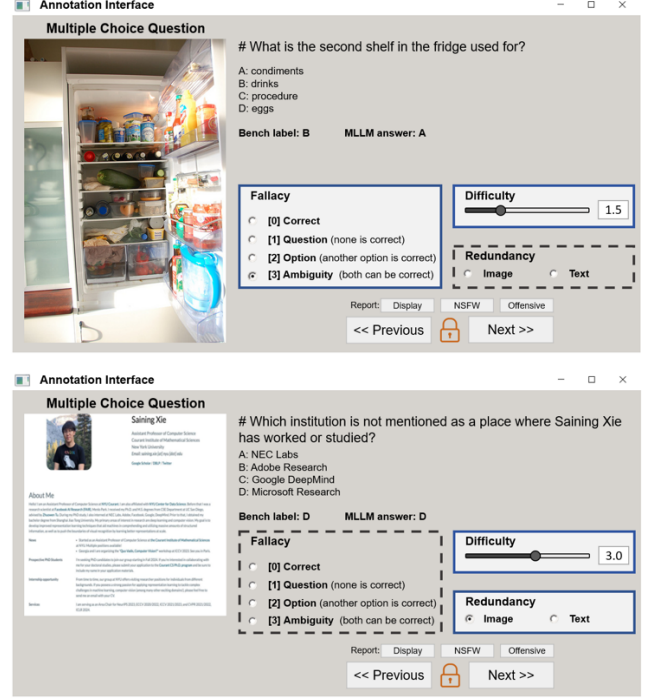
Annotation Interface

Multiple Choice Question

# What is the second shelf in the fridge used for?

A: condiments
B: drinks
C: procedure
D: eggs

Bench label: B MLLM answer: A

Fallacy
[0] Correct
[1] Question (none is correct)
[2] Option (another option is correct)
[3] Ambiguity (both can be correct)

Difficulty
1.5

Redundancy
Image
Text

Report: Display NSFW Offensive

<< Previous Next >>

Annotation Interface

Multiple Choice Question

Saining Xie

About Me

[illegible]

# Which institution is not mentioned as a place where Saining Xie has worked or studied?

A: NEC Labs
B: Adobe Research
C: Google DeepMind
D: Microsoft Research

Bench label: D MLLM answer: D

Fallacy
[0] Correct
[1] Question (none is correct)
[2] Option (another option is correct)
[3] Ambiguity (both can be correct)

Difficulty
3.0

Redundancy
Image
Text

Report: Display NSFW Offensive

<< Previous Next >>